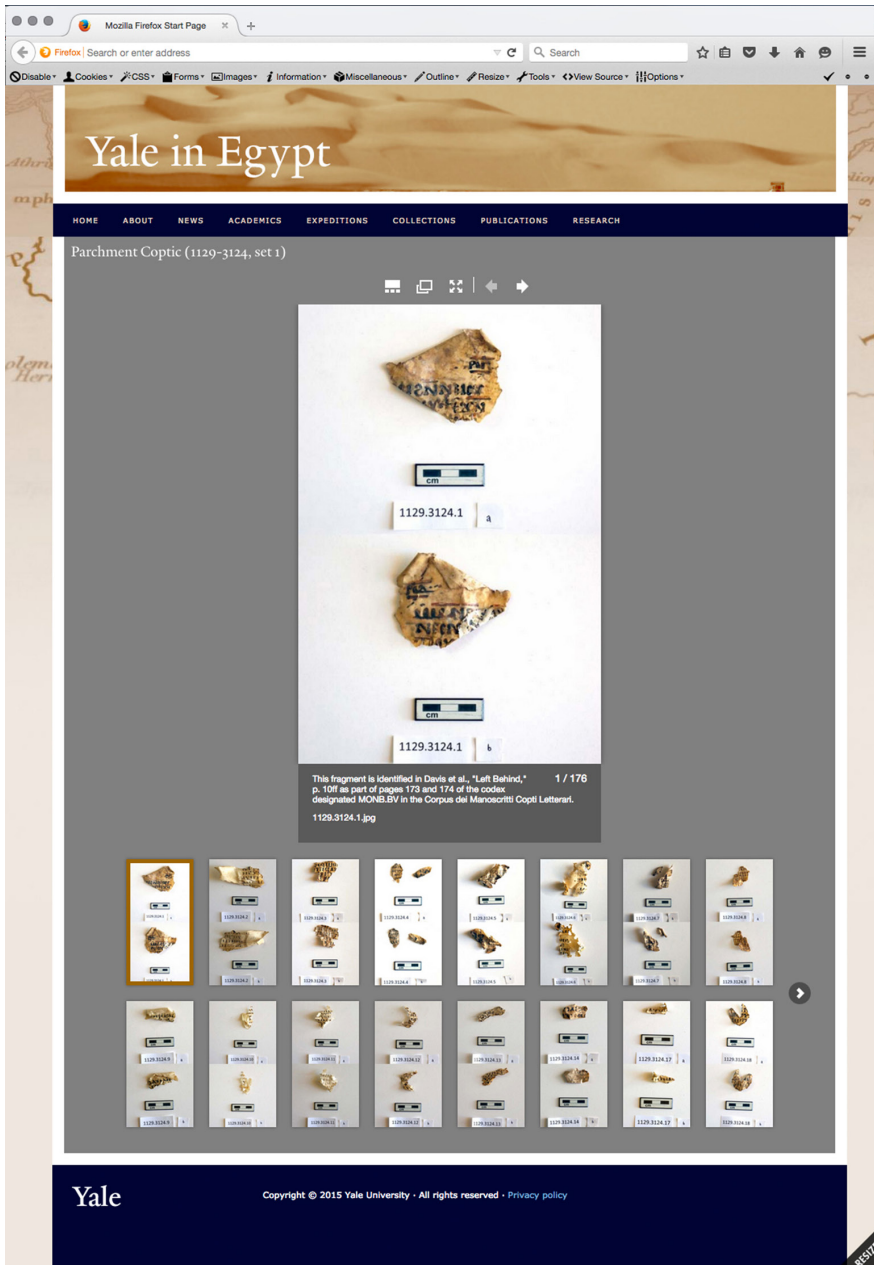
Mozilla Firefox Start Page

Firefox Search or enter address

Search

Disable Cookies CSS Forms Images Information Miscellaneous Outline Resize Tools View Source Options

Yale in Egypt

HOME ABOUT NEWS ACADEMICS EXPEDITIONS COLLECTIONS PUBLICATIONS RESEARCH

Parchment Coptic (1129-3124, set 1)

cm

1129.3124.1 a

cm

1129.3124.1 b

This fragment is identified in Davis et al., "Left Behind," p. 10ff as part of pages 173 and 174 of the codex designated MONB.BV in the Corpus dei Manoscritti Copti Letterari.

1 / 176

1129.3124.1.jpg

Yale

Copyright © 2015 Yale University · All rights reserved · Privacy policy